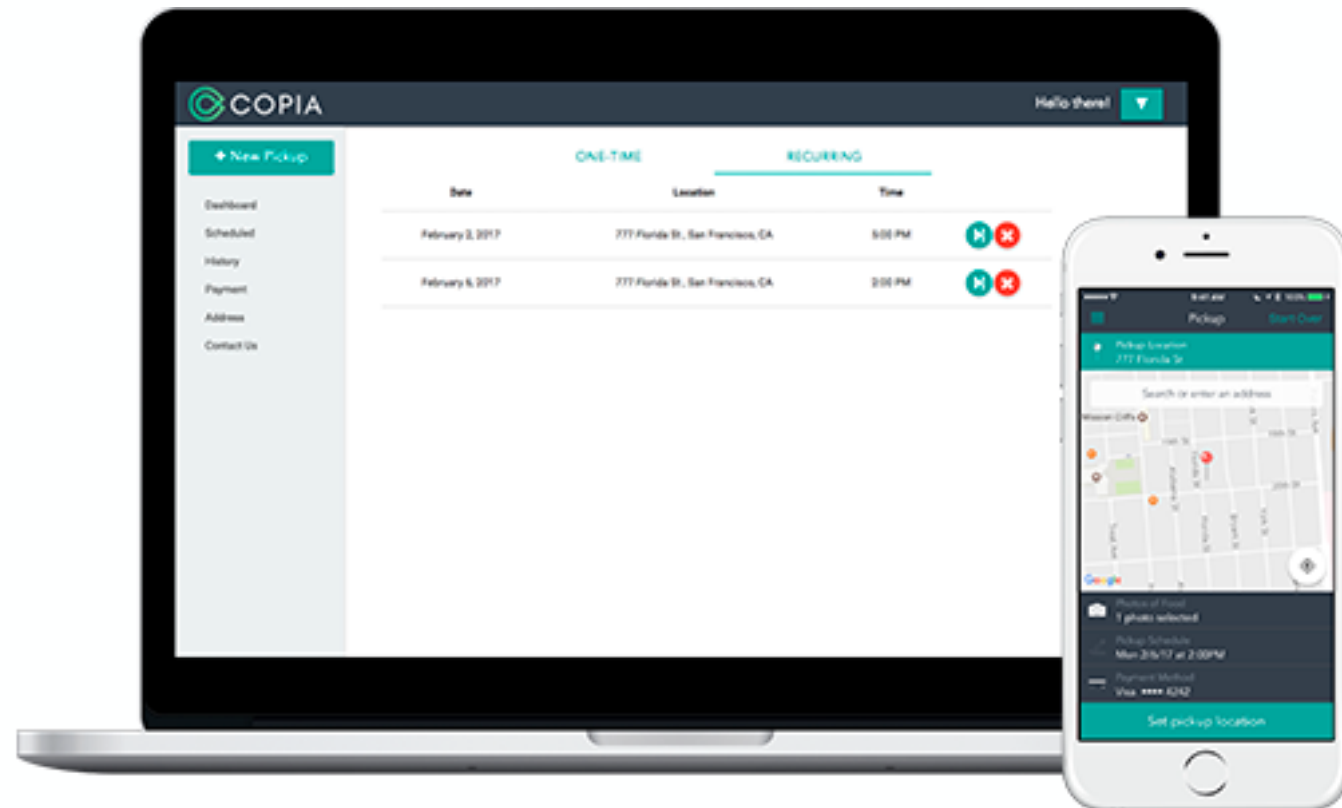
COPIA

Hello there!

+ New Pickup

Dashboard
Scheduled
History
Payment
Address
Contact Us

ONE-TIME RECURRING

| Date | Location | Time |
|---|---|---|
| February 2, 2017 | 777 Florida St., San Francisco, CA | 5:00 PM |
| February 6, 2017 | 777 Florida St., San Francisco, CA | 2:00 PM |

Pickup Start Over

Pickup Location
777 Florida St

Search or enter an address

Mission Cliffs

Google

Photos of Food
1 photo selected

Pickup Schedule
Mon 2/6/17 at 2:00PM

Payment Method
Visa **** 4242

Set pickup location